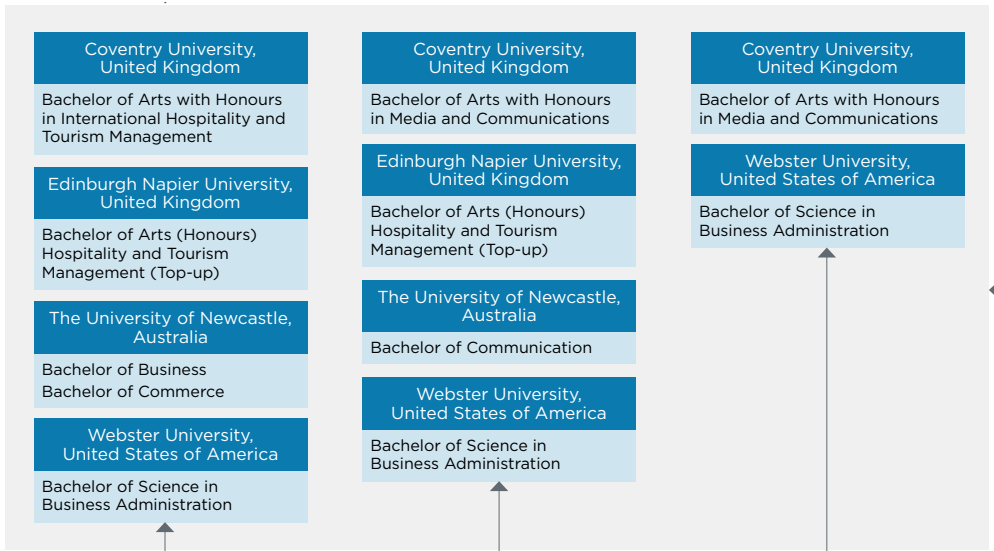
Coventry University, United Kingdom

Bachelor of Arts with Honours in International Hospitality and Tourism Management

Edinburgh Napier University, United Kingdom

Bachelor of Arts (Honours) Hospitality and Tourism Management (Top-up)

The University of Newcastle, Australia

Bachelor of Business
Bachelor of Commerce

Webster University, United States of America

Bachelor of Science in Business Administration

Coventry University, United Kingdom

Bachelor of Arts with Honours in Media and Communications

Edinburgh Napier University, United Kingdom

Bachelor of Arts (Honours) Hospitality and Tourism Management (Top-up)

The University of Newcastle, Australia

Bachelor of Communication

Webster University, United States of America

Bachelor of Science in Business Administration

Coventry University, United Kingdom

Bachelor of Arts with Honours in Media and Communications

Webster University, United States of America

Bachelor of Science in Business Administration